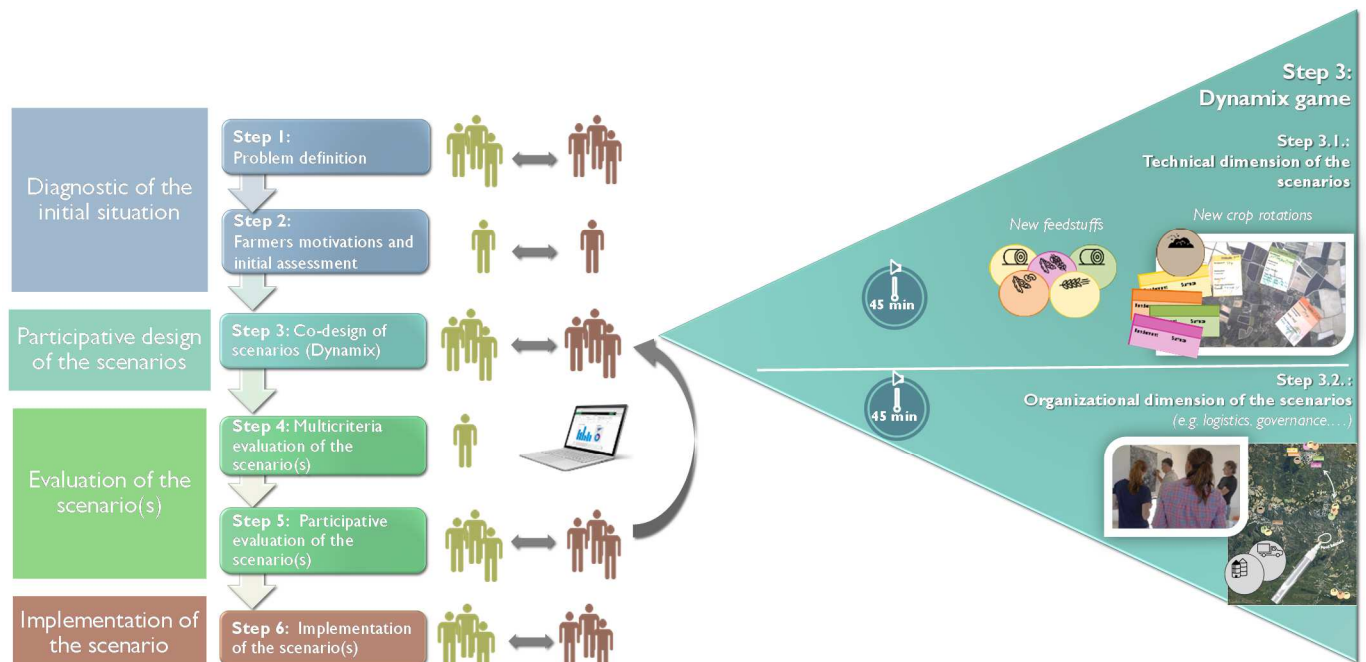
Diagnostic of the initial situation

Step 1: Problem definition

Step 2: Farmers motivations and initial assessment

Participative design of the scenarios

Step 3: Co-design of scenarios (Dynamix)

Evaluation of the scenario(s)

Step 4: Multicriteria evaluation of the scenario(s)

Step 5: Participative evaluation of the scenario(s)

Implementation of the scenario

Step 6: Implementation of the scenario(s)

Step 3: Dynamix game

Step 3.1.: Technical dimension of the scenarios

New feedstuffs

New crop rotations

45 min

Step 3.2.: Organizational dimension of the scenarios (e.g. logistics, governance....)

45 min